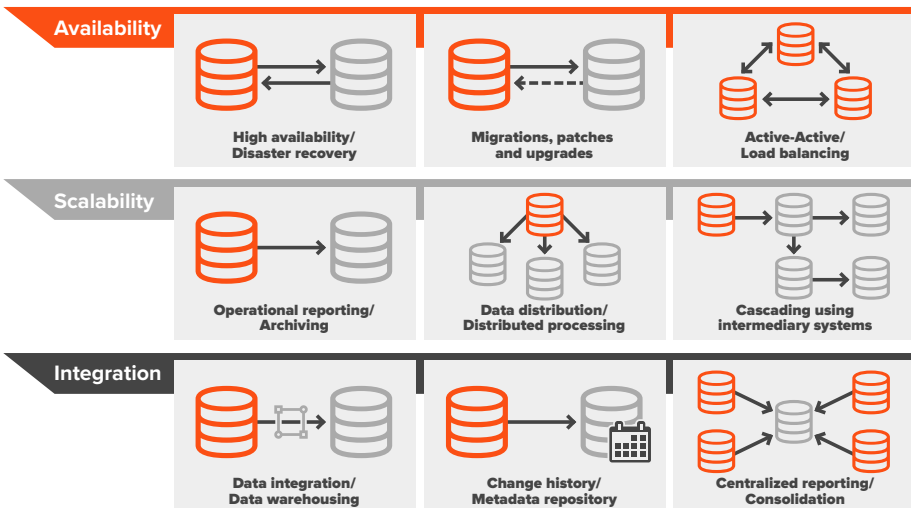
Availability

High availability/
Disaster recovery

Migrations, patches
and upgrades

Active-Active/
Load balancing

Scalability

Operational reporting/
Archiving

Data distribution/
Distributed processing

Cascading using
intermediary systems

Integration

Data integration/
Data warehousing

Change history/
Metadata repository

Centralized reporting/
Consolidation